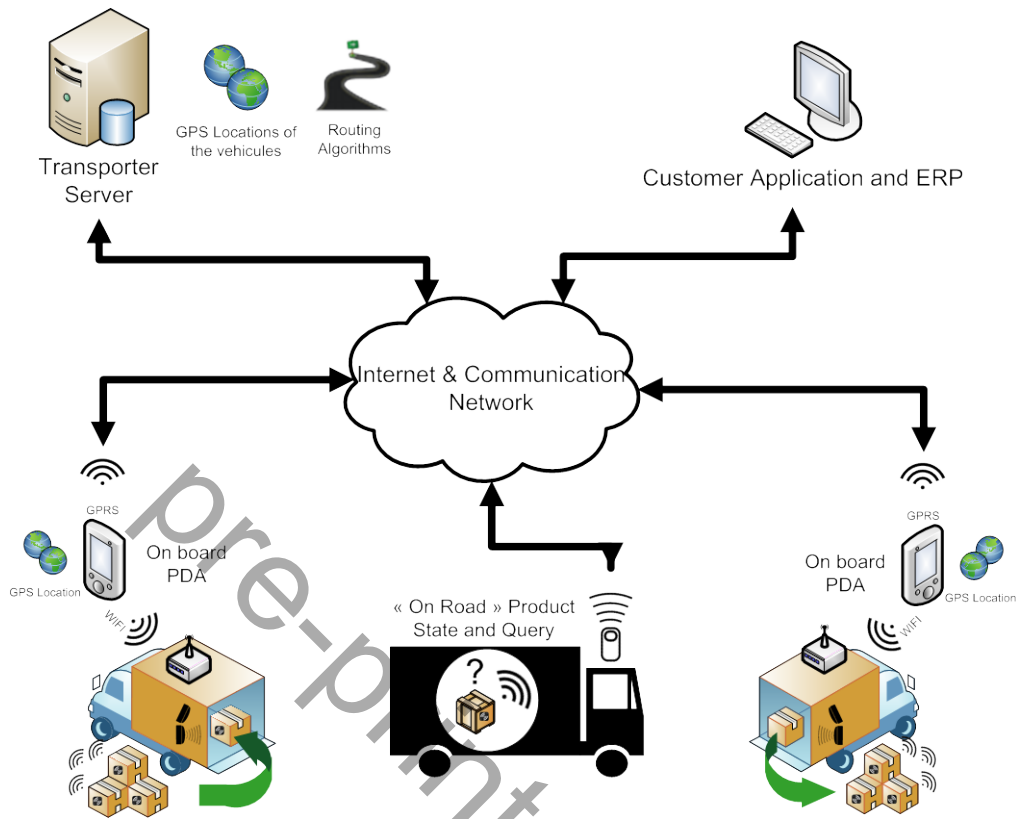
Transporter Server

GPS Locations of the vehicules

Routing Algorithms

Customer Application and ERP

Internet & Communication Network

GPRS

GPS Location

On board PDA

WIFI

« On Road » Product State and Query

?

GPRS

On board PDA

GPS Location

WIFI

pre-print